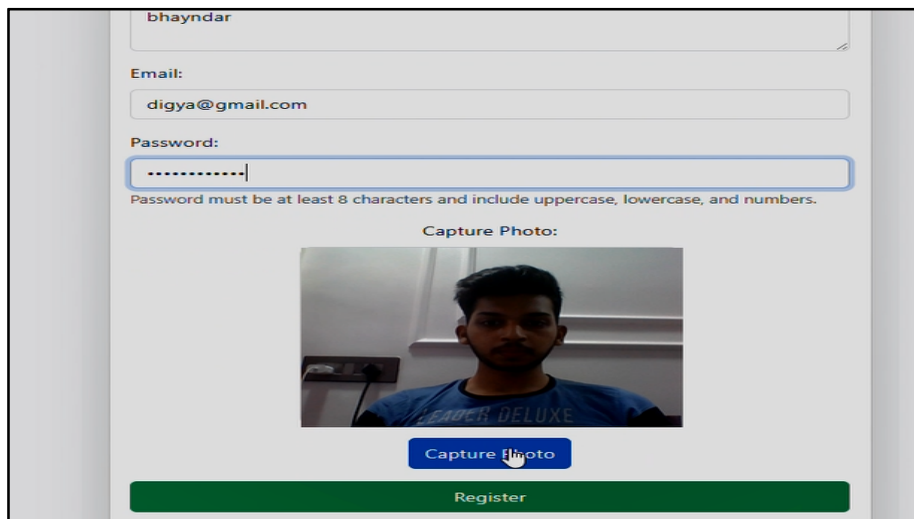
bhayndar

Email:

digya@gmail.com

Password:

•••••••••••••

Password must be at least 8 characters and include uppercase, lowercase, and numbers.

Capture Photo:

LEADER DELUXE

Capture Photo

Register